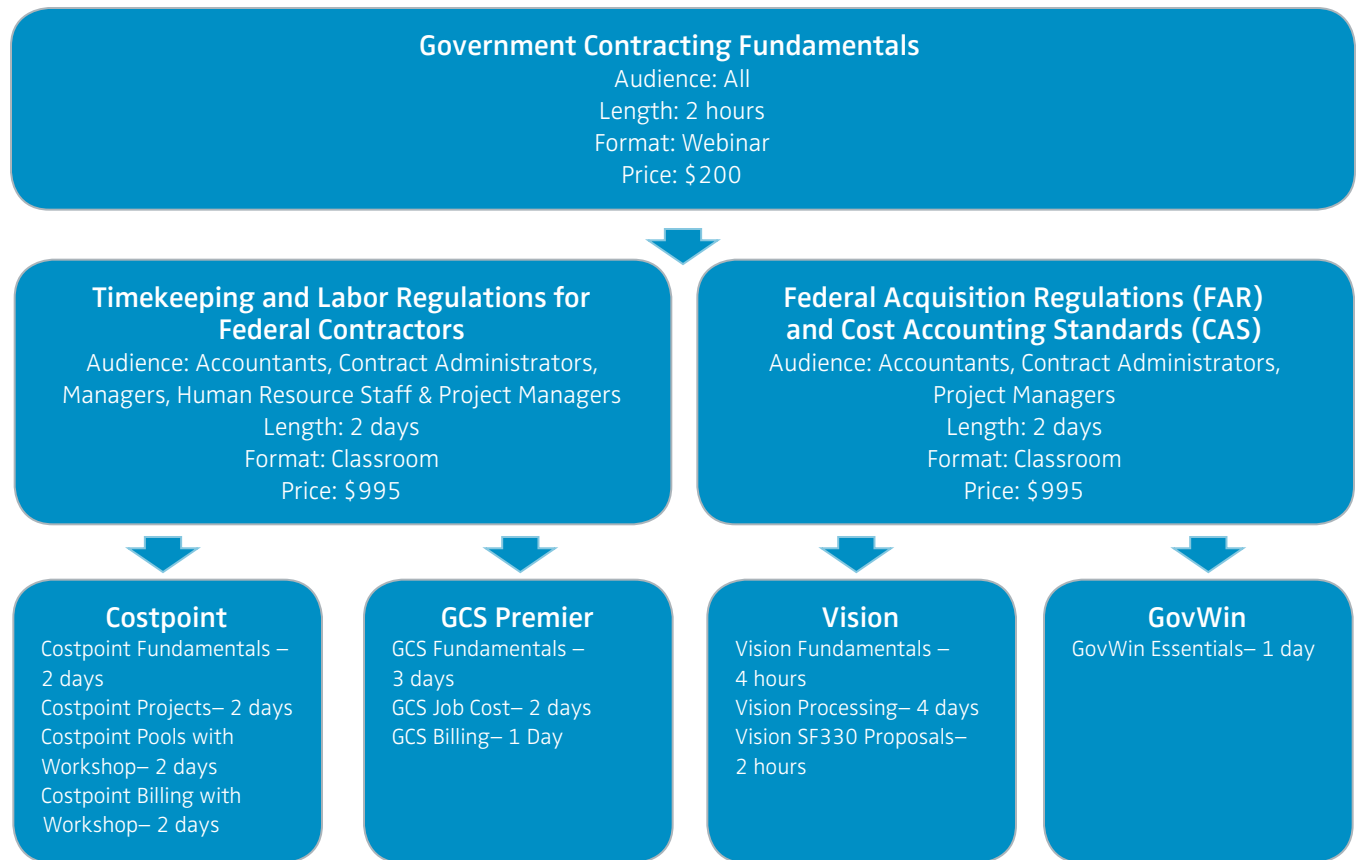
Government Contracting Fundamentals
Audience: All
Length: 2 hours
Format: Webinar
Price: $200

Timekeeping and Labor Regulations for Federal Contractors
Audience: Accountants, Contract Administrators, Managers, Human Resource Staff & Project Managers
Length: 2 days
Format: Classroom
Price: $995

Federal Acquisition Regulations (FAR) and Cost Accounting Standards (CAS)
Audience: Accountants, Contract Administrators, Project Managers
Length: 2 days
Format: Classroom
Price: $995

Costpoint
Costpoint Fundamentals – 2 days
Costpoint Projects– 2 days
Costpoint Pools with Workshop– 2 days
Costpoint Billing with Workshop– 2 days

GCS Premier
GCS Fundamentals – 3 days
GCS Job Cost– 2 days
GCS Billing– 1 Day

Vision
Vision Fundamentals – 4 hours
Vision Processing– 4 days
Vision SF330 Proposals– 2 hours

GovWin
GovWin Essentials– 1 day